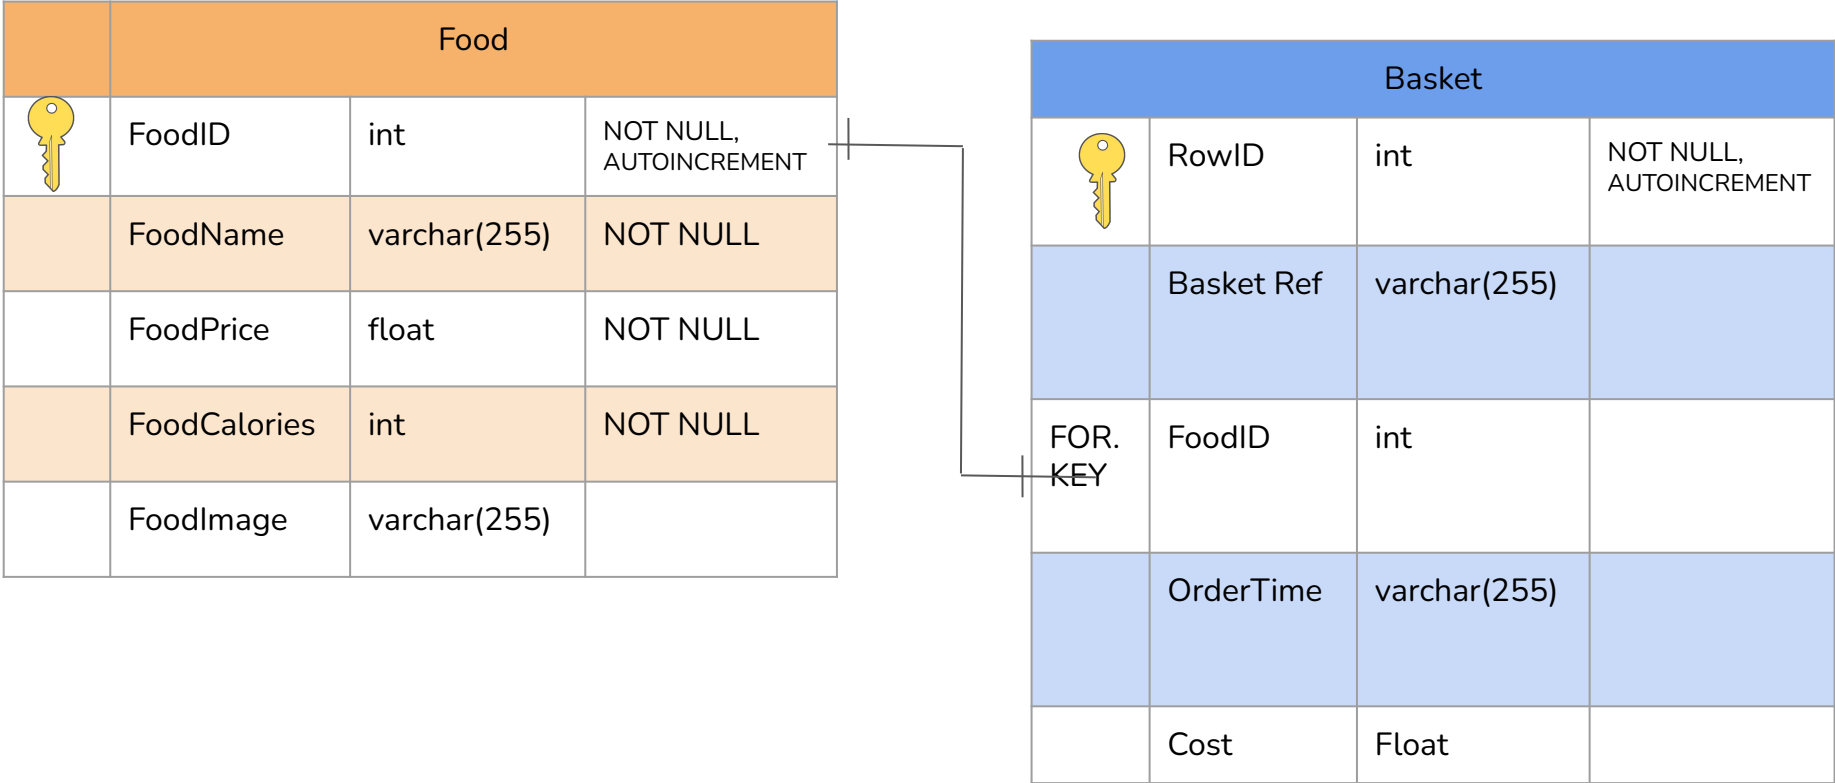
| | Food | | |
|---|---|---|---|
| | FoodID | int | NOT NULL, AUTOINCREMENT |
| | FoodName | varchar(255) | NOT NULL |
| | FoodPrice | float | NOT NULL |
| | FoodCalories | int | NOT NULL |
| | FoodImage | varchar(255) | |

| | Basket | | |
|---|---|---|---|
| | RowID | int | NOT NULL, AUTOINCREMENT |
| | Basket Ref | varchar(255) | |
| FOR. KEY | FoodID | int | |
| | OrderTime | varchar(255) | |
| | Cost | Float | |